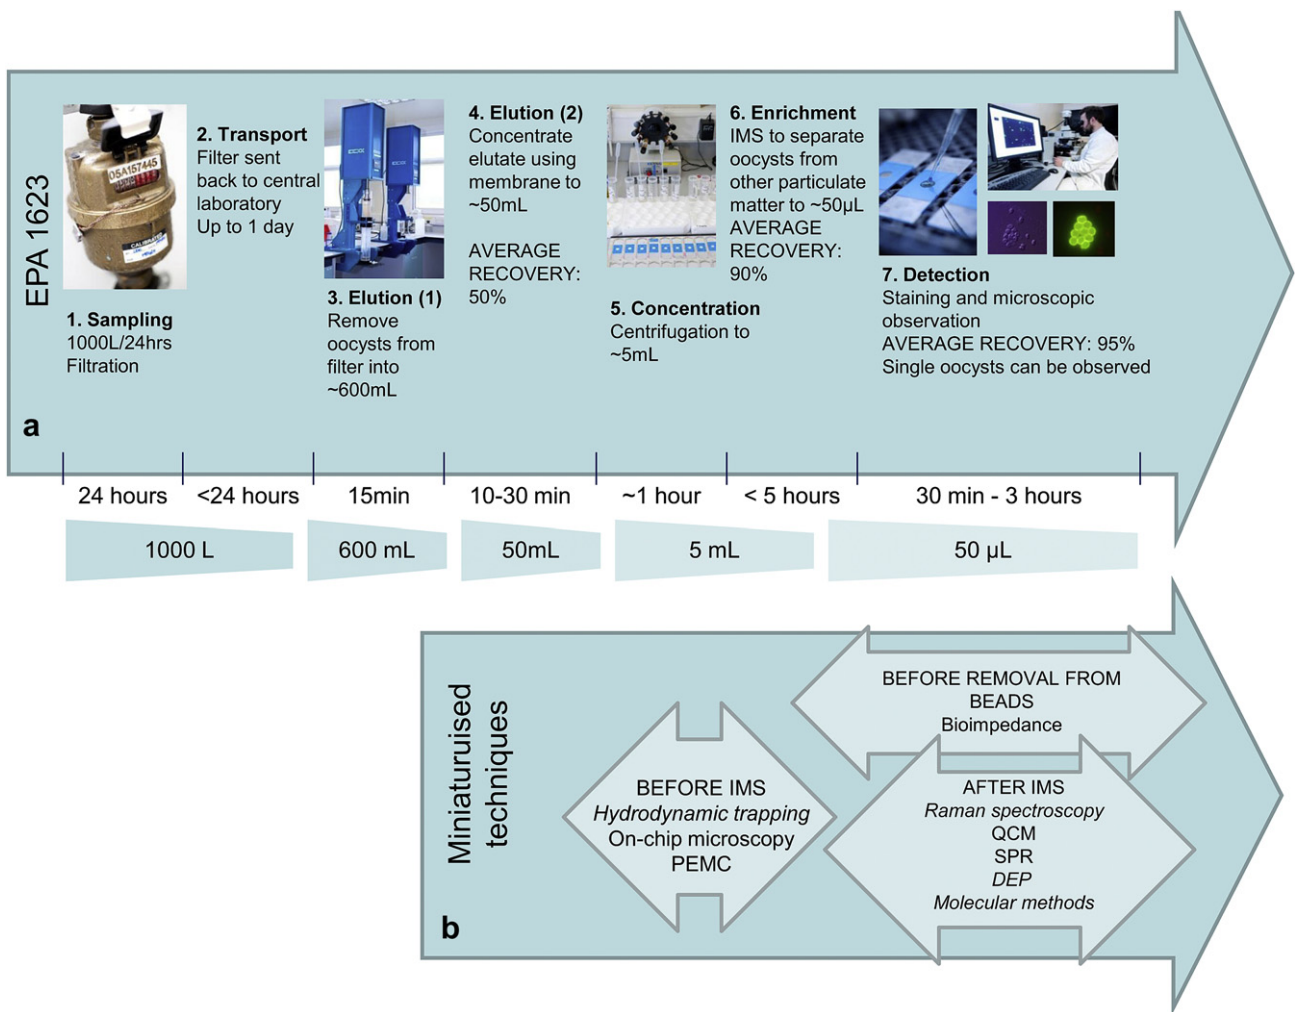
EPA 1623

05A157445

1. Sampling
1000L/24hrs
Filtration

2. Transport
Filter sent back to central laboratory
Up to 1 day

3. Elution (1)
Remove oocysts from filter into ~600mL

4. Elution (2)
Concentrate elutate using membrane to ~50mL

AVERAGE RECOVERY: 50%

5. Concentration
Centrifugation to ~5mL

6. Enrichment
IMS to separate oocysts from other particulate matter to ~50μL
AVERAGE RECOVERY: 90%

7. Detection
Staining and microscopic observation
AVERAGE RECOVERY: 95%
Single oocysts can be observed

a

| 24 hours | <24 hours | 15min | 10-30 min | ~1 hour | < 5 hours | 30 min - 3 hours |
|---|---|---|---|---|---|---|

1000 L

600 mL

50mL

5 mL

50 μL

Miniaturuised techniques

BEFORE REMOVAL FROM BEADS
Bioimpedance

BEFORE IMS
*Hydrodynamic trapping*
On-chip microscopy
PEMC

AFTER IMS
*Raman spectroscopy*
QCM
SPR
*DEP*
*Molecular methods*

b